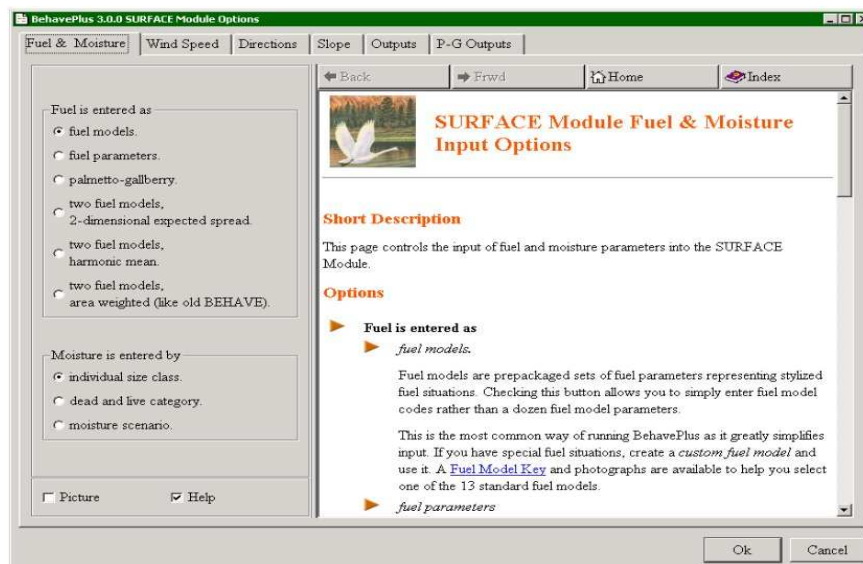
BehavePlus 3.0.0 SURFACE Module Options

Fuel & Moisture | Wind Speed | Directions | Slope | Outputs | P-G Outputs

Fuel is entered as
fuel models.
fuel parameters.
palmetto-gallberry.
two fuel models, 2-dimensional expected spread.
two fuel models, harmonic mean.
two fuel models, area weighted (like old BEHAVE).

Moisture is entered by
individual size class.
dead and live category.
moisture scenario.

Picture
Help

Back
Frwd
Home
Index

SURFACE Module Fuel & Moisture Input Options

Short Description

This page controls the input of fuel and moisture parameters into the SURFACE Module.

Options

Fuel is entered as

fuel models.

Fuel models are prepackaged sets of fuel parameters representing stylized fuel situations. Checking this button allows you to simply enter fuel model codes rather than a dozen fuel model parameters.

This is the most common way of running BehavePlus as it greatly simplifies input. If you have special fuel situations, create a custom fuel model and use it. A Fuel Model Key and photographs are available to help you select one of the 13 standard fuel models.

fuel parameters

Ok
Cancel